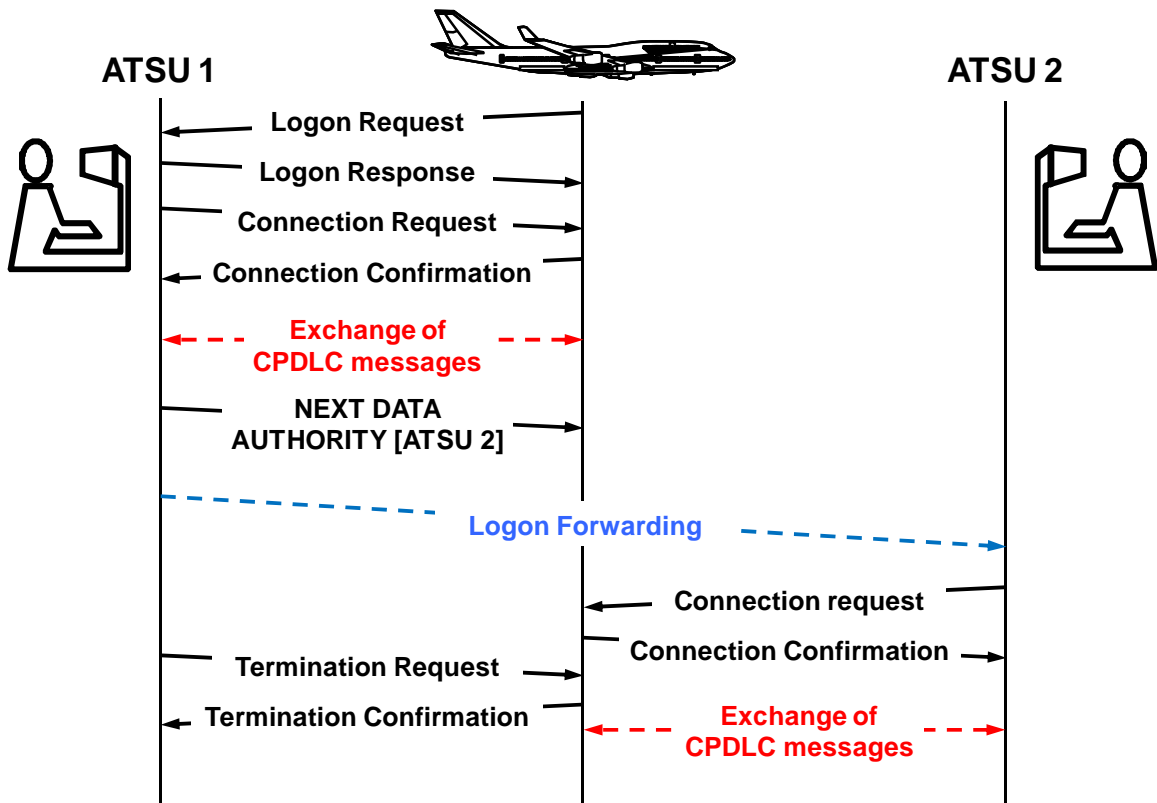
ATSU 1

ATSU 2

Logon Request

Logon Response

Connection Request

Connection Confirmation

Exchange of CPDLC messages

NEXT DATA AUTHORITY [ATSU 2]

Logon Forwarding

Connection request

Connection Confirmation

Termination Request

Termination Confirmation

Exchange of CPDLC messages